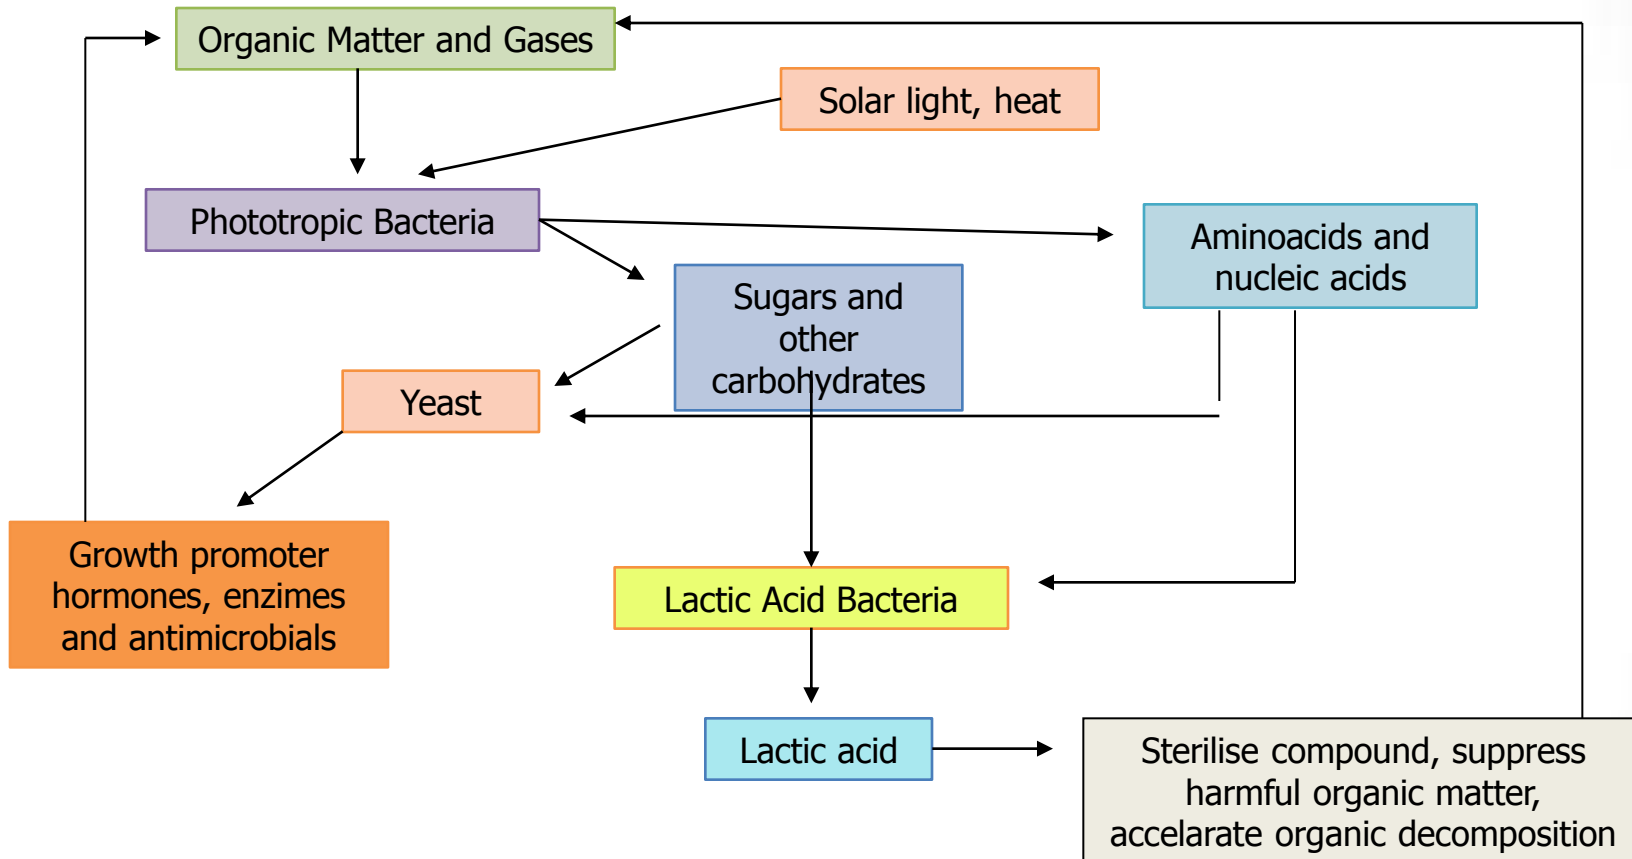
Organic Matter and Gases

Solar light, heat

Phototropic Bacteria

Aminoacids and nucleic acids

Sugars and other carbohydrates

Yeast

Growth promoter hormones, enzimes and antimicrobials

Lactic Acid Bacteria

Lactic acid

Sterilise compound, suppress harmful organic matter, accelarate organic decomposition